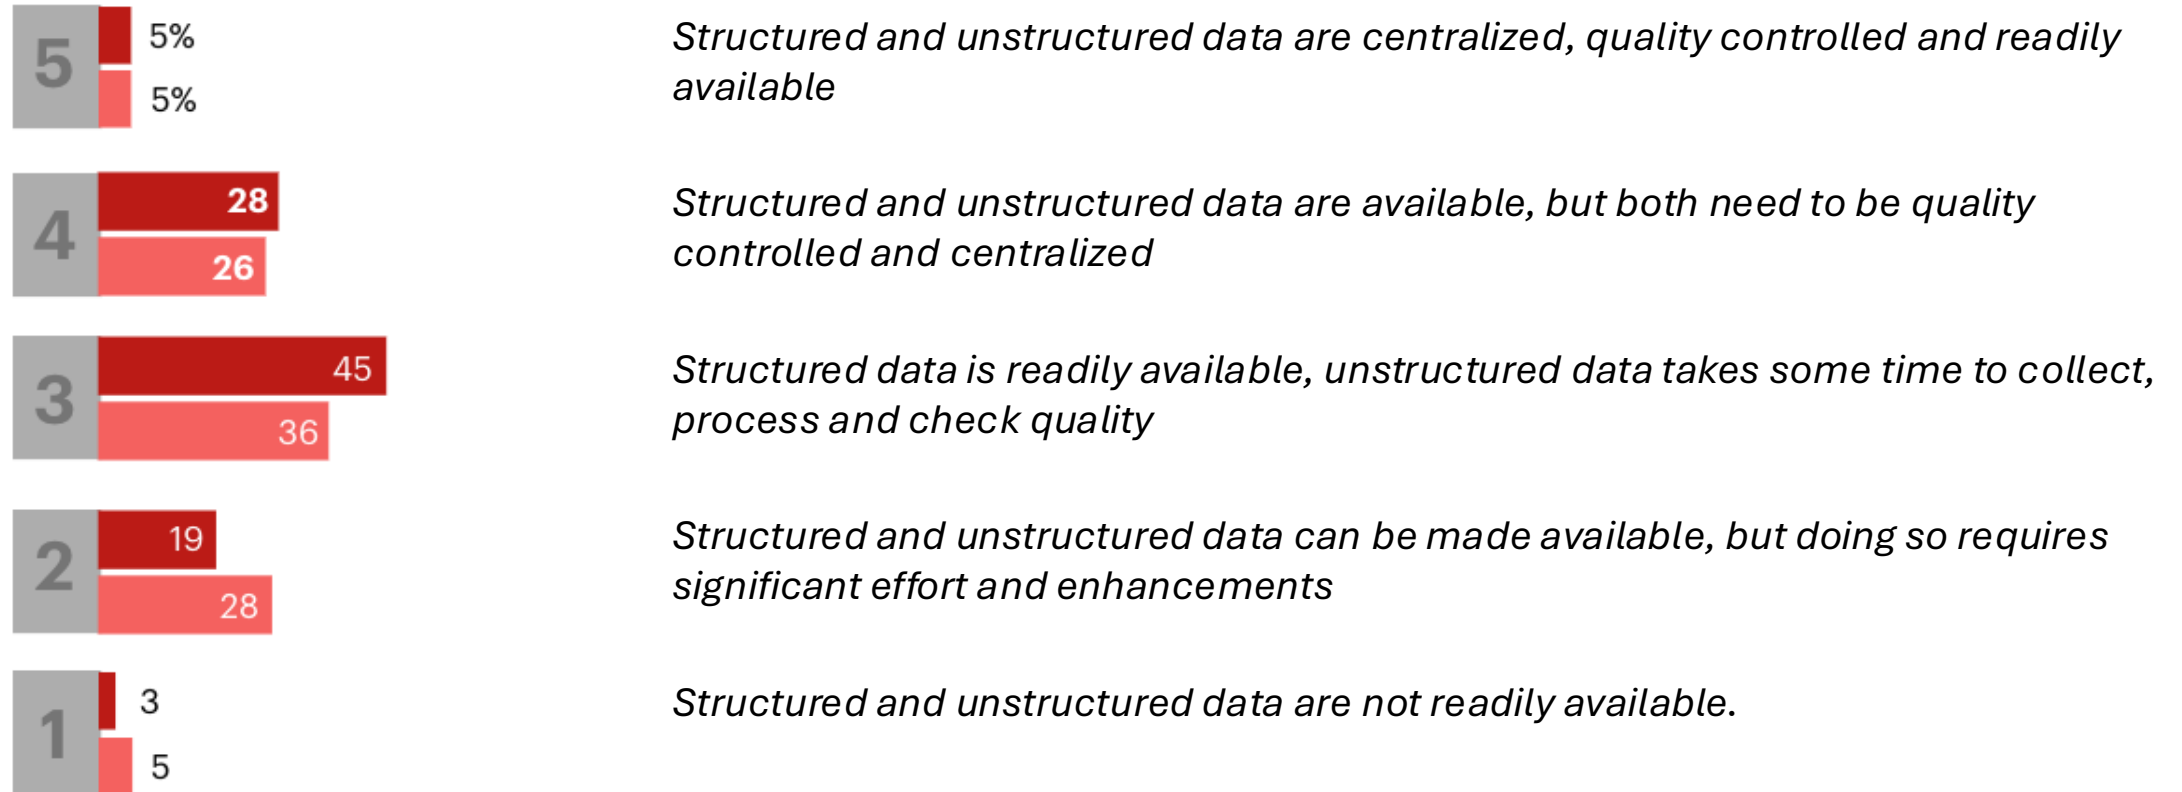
5 5% 5%

Structured and unstructured data are centralized, quality controlled and readily available

4 28 26

Structured and unstructured data are available, but both need to be quality controlled and centralized

3 45 36

Structured data is readily available, unstructured data takes some time to collect, process and check quality

2 19 28

Structured and unstructured data can be made available, but doing so requires significant effort and enhancements

1 3 5

Structured and unstructured data are not readily available.